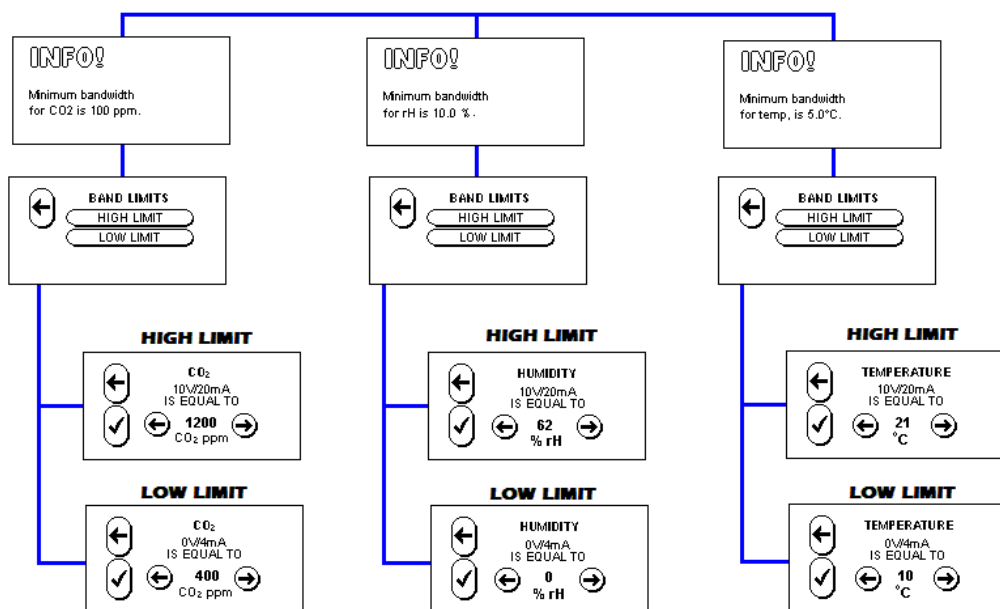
INFO!

Minimum bandwidth for CO2 is 100 ppm.

BAND LIMITS
HIGH LIMIT
LOW LIMIT

HIGH LIMIT

$CO_2$
10V/20mA
IS EQUAL TO
1200
$CO_2$ ppm

LOW LIMIT

$CO_2$
0V/4mA
IS EQUAL TO
400
$CO_2$ ppm

INFO!

Minimum bandwidth for rH is 10.0 %.

BAND LIMITS
HIGH LIMIT
LOW LIMIT

HIGH LIMIT

HUMIDITY
10V/20mA
IS EQUAL TO
62
% rH

LOW LIMIT

HUMIDITY
0V/4mA
IS EQUAL TO
0
% rH

INFO!

Minimum bandwidth for temp, is 5.0°C.

BAND LIMITS
HIGH LIMIT
LOW LIMIT

HIGH LIMIT

TEMPERATURE
10V/20mA
IS EQUAL TO
21
°C

LOW LIMIT

TEMPERATURE
0V/4mA
IS EQUAL TO
10
°C